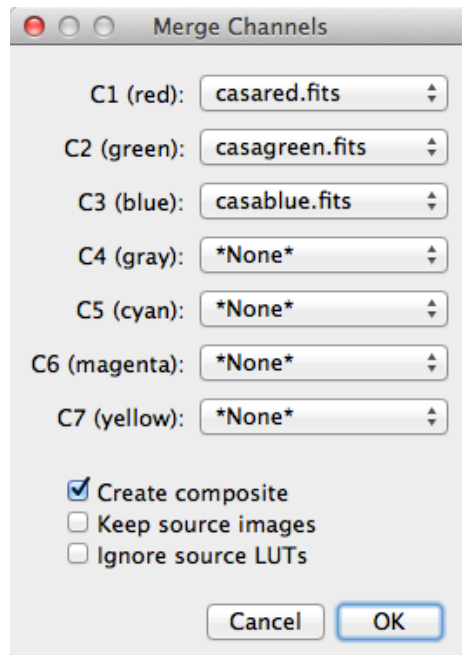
Merge Channels

C1 (red): casared.fits

C2 (green): casagreen.fits

C3 (blue): casablue.fits

C4 (gray): *None*

C5 (cyan): *None*

C6 (magenta): *None*

C7 (yellow): *None*

Create composite
Keep source images
Ignore source LUTs

Cancel OK